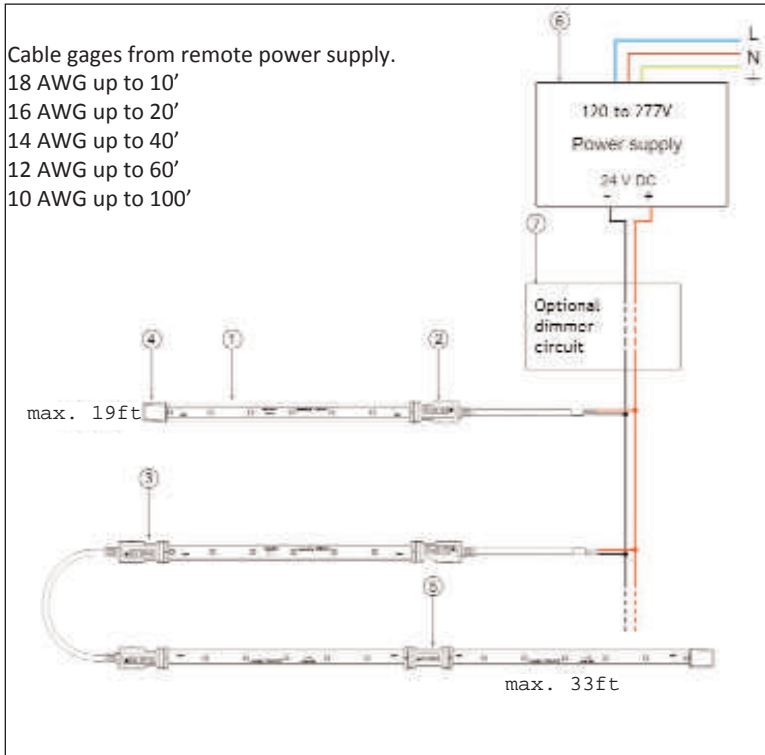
Cable gages from remote power supply.
18 AWG up to 10’
16 AWG up to 20’
14 AWG up to 40’
12 AWG up to 60’
10 AWG up to 100’

⑥

L
N

120 to 277V
Power supply
24 V DC
-
+

⑦

Optional dimmer circuit

④ ① ②

max. 19ft

③

⑤

max. 33ft